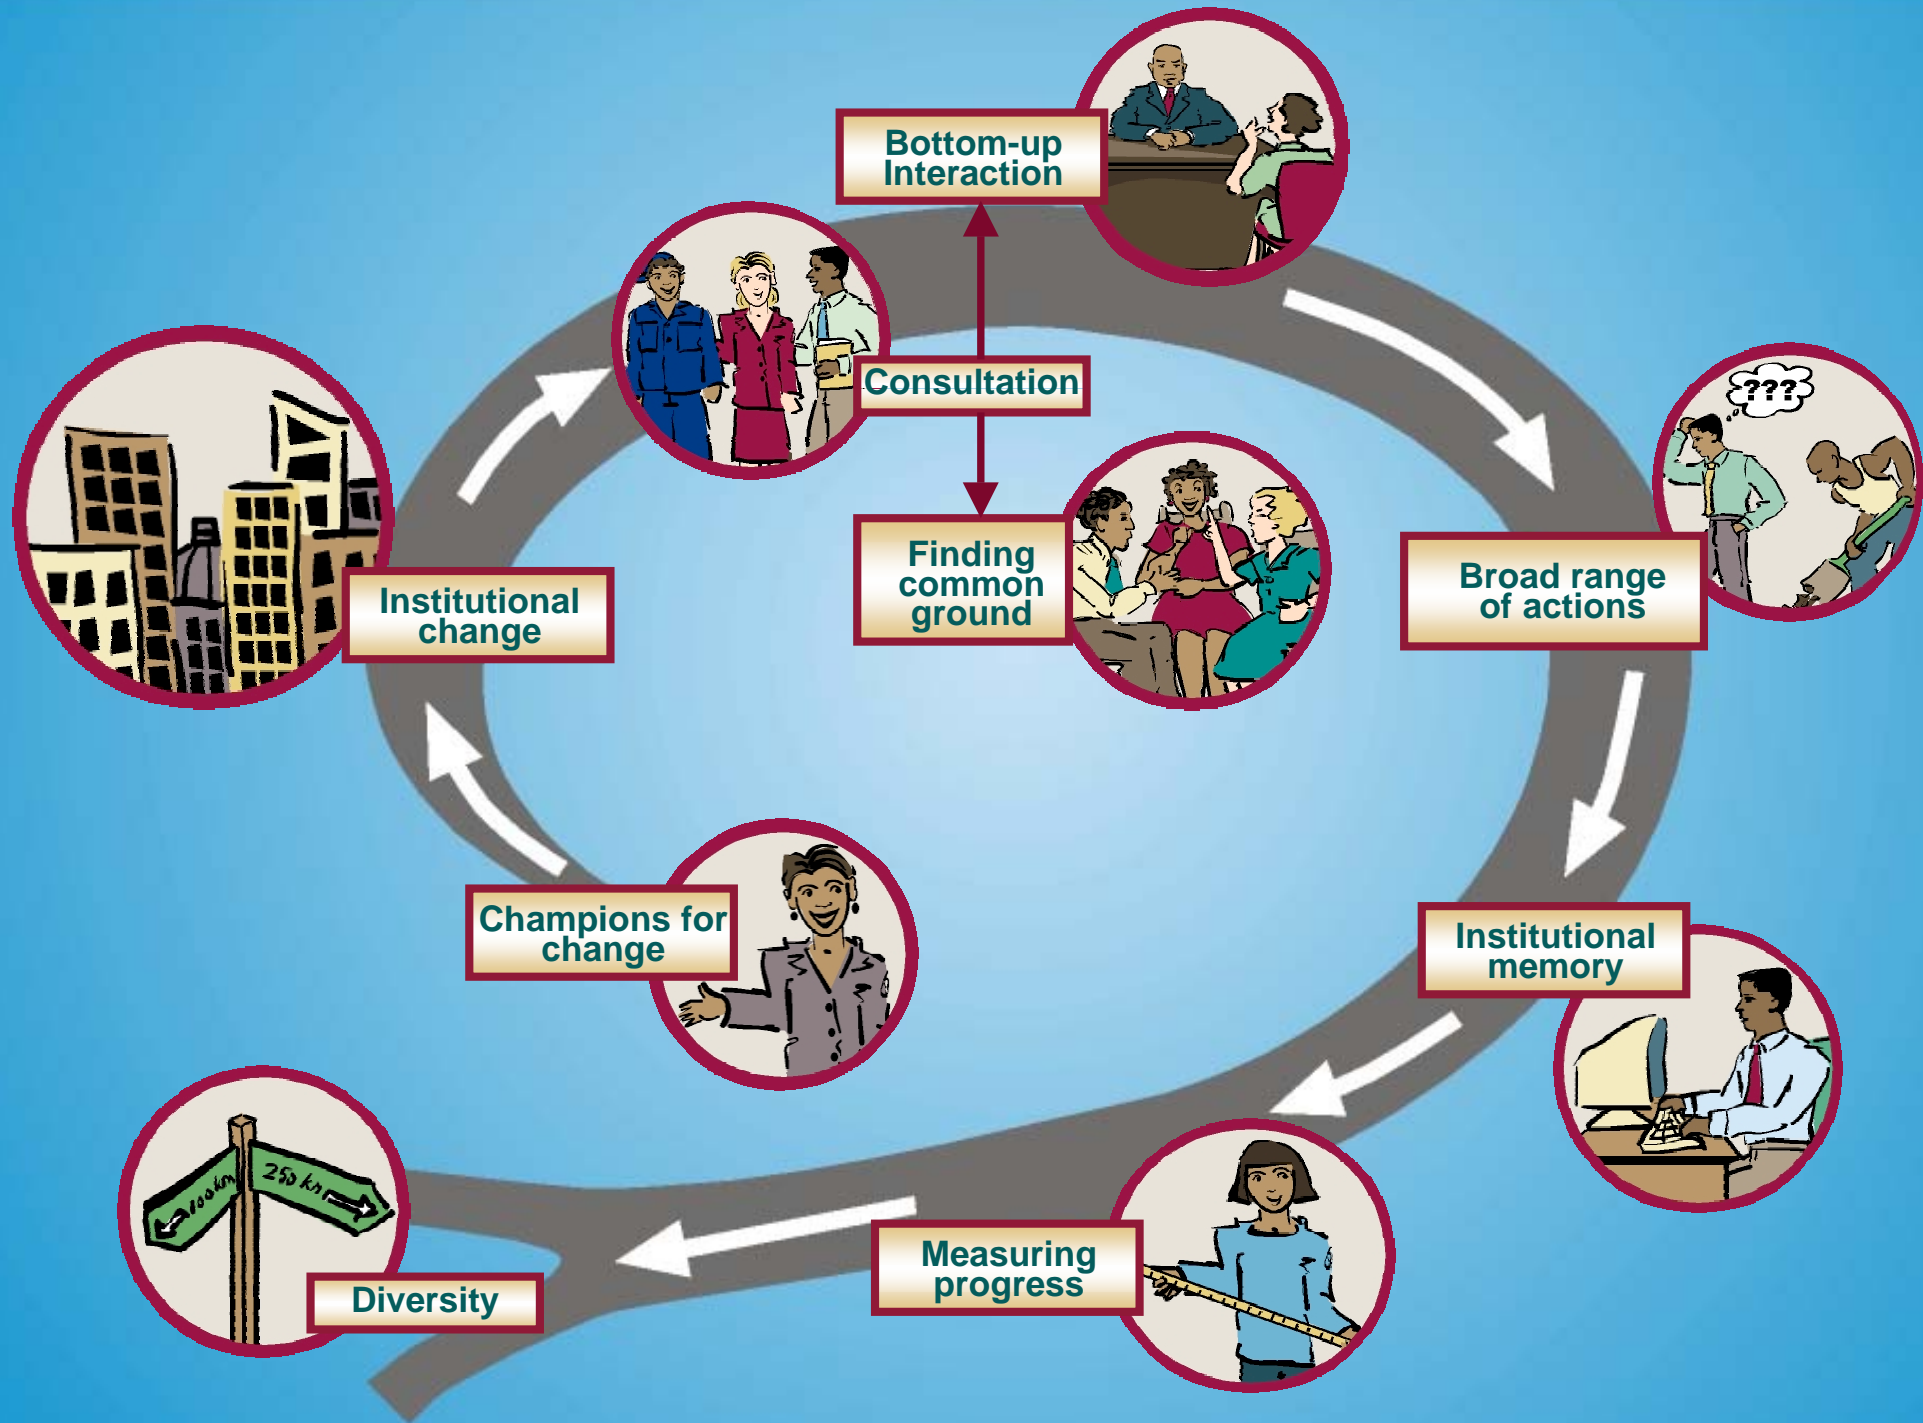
Bottom-up Interaction

Consultation

Finding common ground

Broad range of actions

???

Institutional memory

Measuring progress

Diversity

250 km

100 km

Champions for change

Institutional change